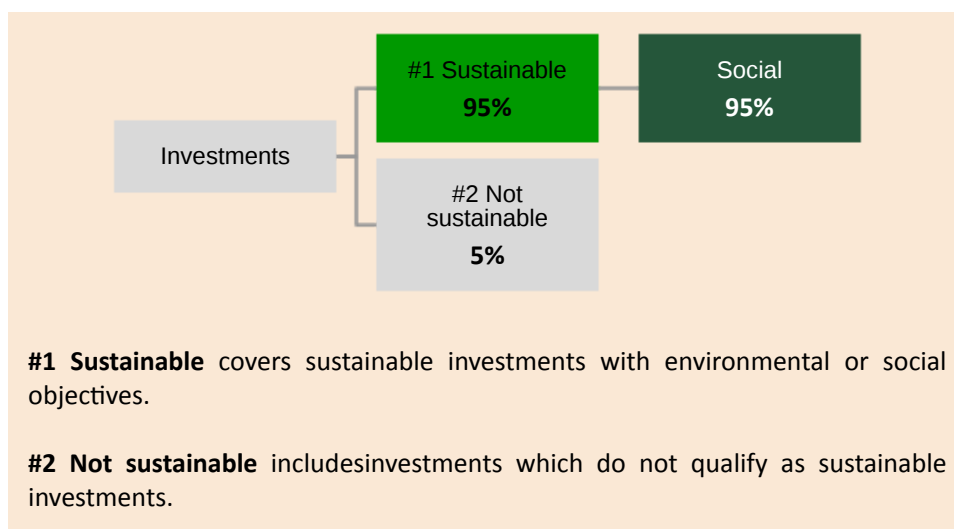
Investments

#1 Sustainable
**95%**

Social
**95%**

#2 Not sustainable
**5%**

**#1 Sustainable** covers sustainable investments with environmental or social objectives.

**#2 Not sustainable** includesinvestments which do not qualify as sustainable investments.